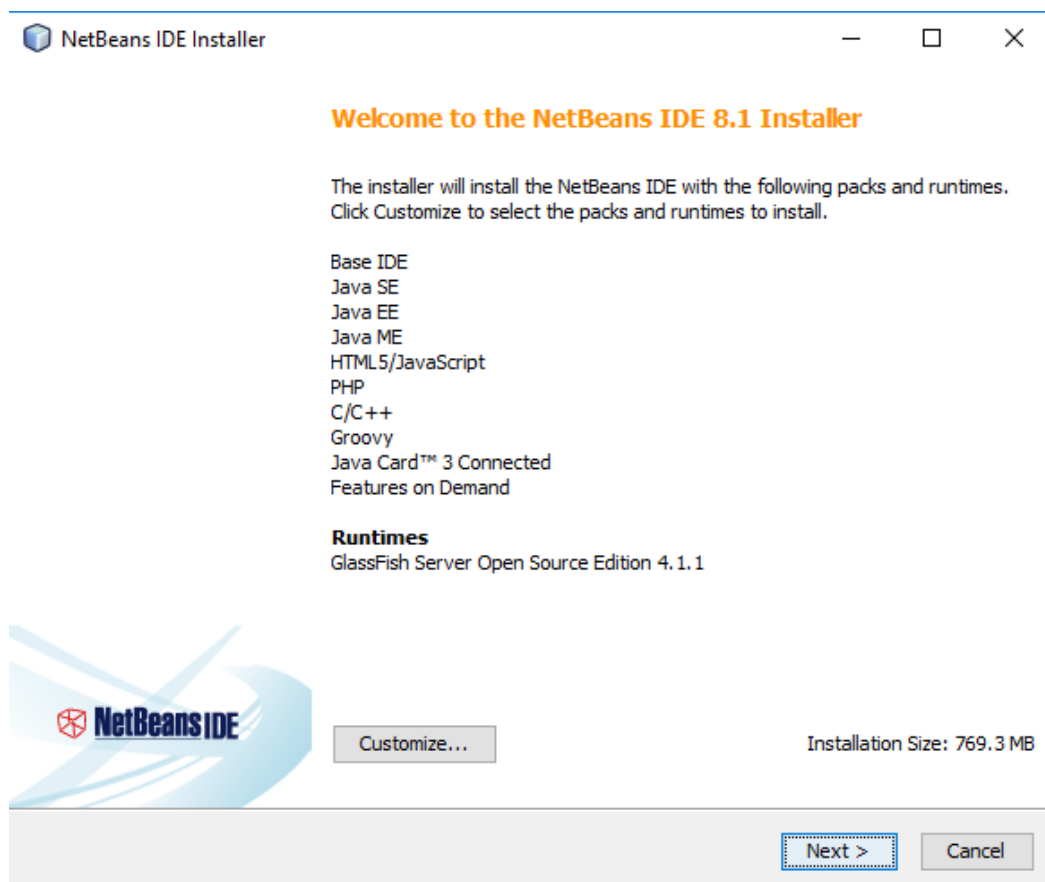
NetBeans IDE Installer

Welcome to the NetBeans IDE 8.1 Installer

The installer will install the NetBeans IDE with the following packs and runtimes. Click Customize to select the packs and runtimes to install.

Base IDE
Java SE
Java EE
Java ME
HTML5/JavaScript
PHP
C/C++
Groovy
Java Card™ 3 Connected
Features on Demand

Runtimes
GlassFish Server Open Source Edition 4.1.1

NetBeans IDE

Customize...

Installation Size: 769.3 MB

Next >

Cancel